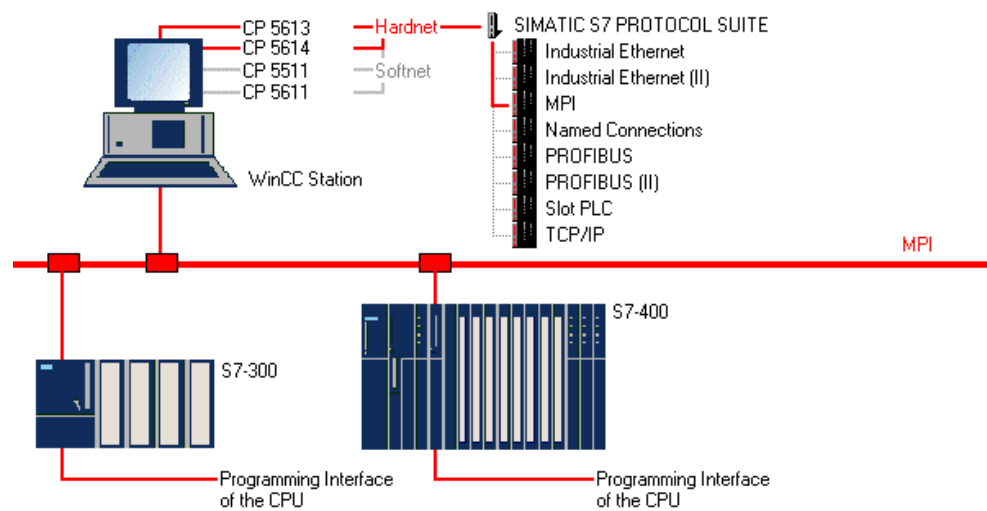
CP 5613
CP 5614
CP 5511
CP 5611
Hardnet
Softnet
SIMATIC S7 PROTOCOL SUITE
Industrial Ethernet
Industrial Ethernet (II)
MPI
Named Connections
PROFIBUS
PROFIBUS (II)
Slot PLC
TCP/IP
WinCC Station
MPI
S7-400
S7-300
Programming Interface of the CPU
Programming Interface of the CPU